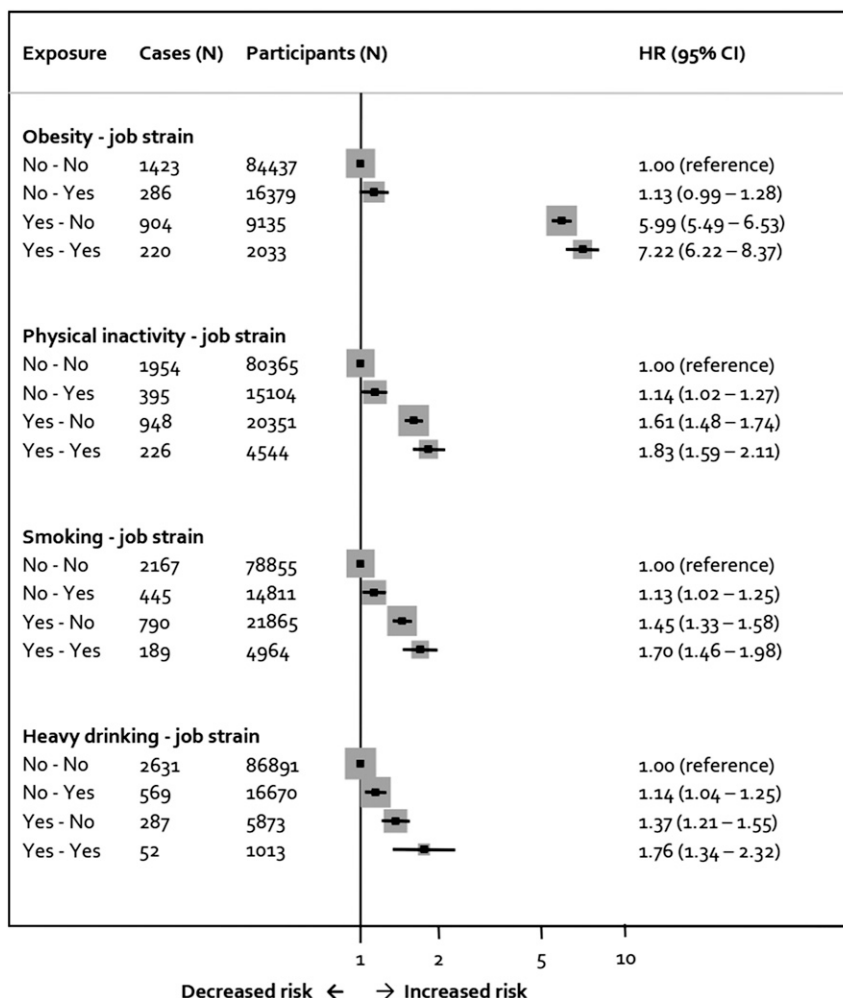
| Exposure | Cases (N) | Participants (N) | HR (95% CI) |
|---|---|---|---|
| **Obesity - job strain** | | | |
| No - No | 1423 | 84437 | 1.00 (reference) |
| No - Yes | 286 | 16379 | 1.13 (0.99 – 1.28) |
| Yes - No | 904 | 9135 | 5.99 (5.49 – 6.53) |
| Yes - Yes | 220 | 2033 | 7.22 (6.22 – 8.37) |
| **Physical inactivity - job strain** | | | |
| No - No | 1954 | 80365 | 1.00 (reference) |
| No - Yes | 395 | 15104 | 1.14 (1.02 – 1.27) |
| Yes - No | 948 | 20351 | 1.61 (1.48 – 1.74) |
| Yes - Yes | 226 | 4544 | 1.83 (1.59 – 2.11) |
| **Smoking - job strain** | | | |
| No - No | 2167 | 78855 | 1.00 (reference) |
| No - Yes | 445 | 14811 | 1.13 (1.02 – 1.25) |
| Yes - No | 790 | 21865 | 1.45 (1.33 – 1.58) |
| Yes - Yes | 189 | 4964 | 1.70 (1.46 – 1.98) |
| **Heavy drinking - job strain** | | | |
| No - No | 2631 | 86891 | 1.00 (reference) |
| No - Yes | 569 | 16670 | 1.14 (1.04 – 1.25) |
| Yes - No | 287 | 5873 | 1.37 (1.21 – 1.55) |
| Yes - Yes | 52 | 1013 | 1.76 (1.34 – 2.32) |

1 2 5 10

Decreased risk ← → Increased risk